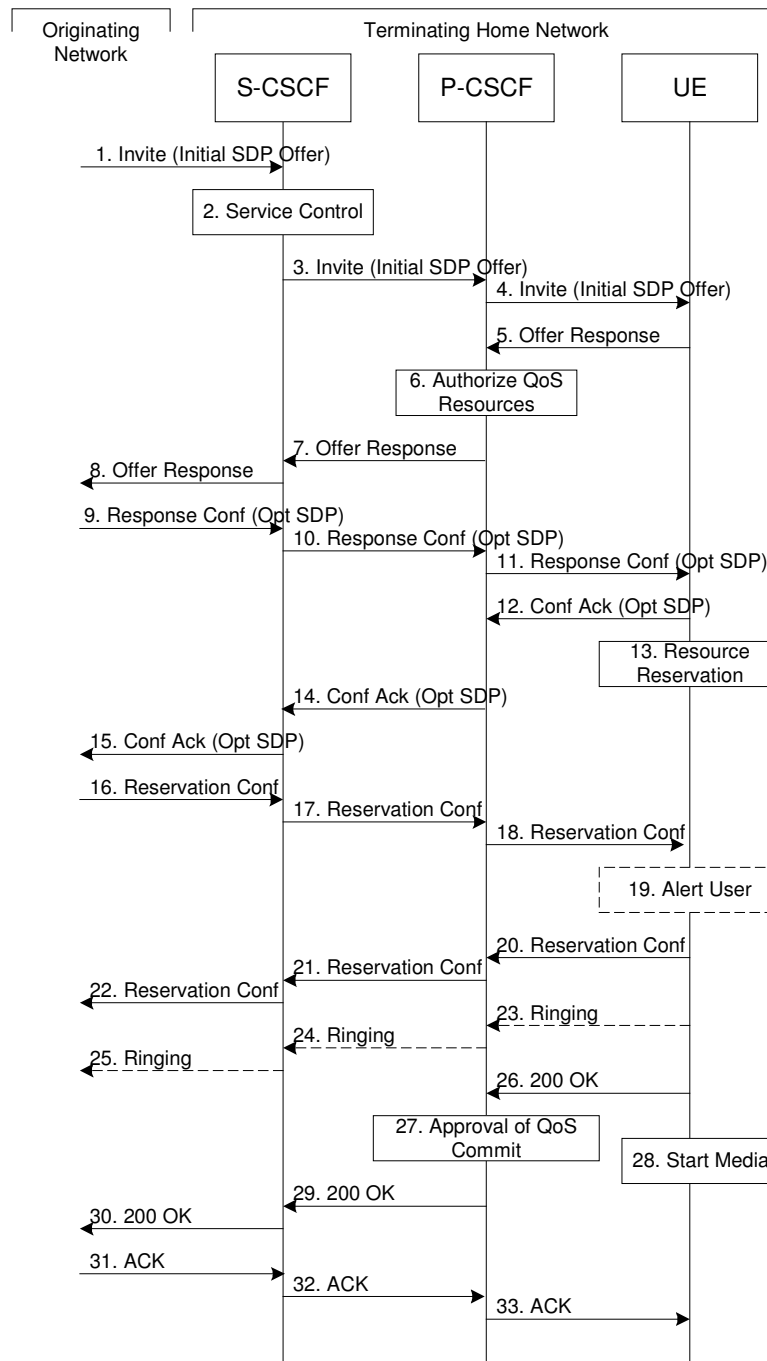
Originating Network

Terminating Home Network

S-CSCF

P-CSCF

UE

1. Invite (Initial SDP Offer)

2. Service Control

3. Invite (Initial SDP Offer)

4. Invite (Initial SDP Offer)

5. Offer Response

6. Authorize QoS Resources

7. Offer Response

8. Offer Response

9. Response Conf (Opt SDP)

10. Response Conf (Opt SDP)

11. Response Conf (Opt SDP)

12. Conf Ack (Opt SDP)

13. Resource Reservation

14. Conf Ack (Opt SDP)

15. Conf Ack (Opt SDP)

16. Reservation Conf

17. Reservation Conf

18. Reservation Conf

19. Alert User

20. Reservation Conf

21. Reservation Conf

22. Reservation Conf

23. Ringing

24. Ringing

25. Ringing

26. 200 OK

27. Approval of QoS Commit

28. Start Media

29. 200 OK

30. 200 OK

31. ACK

32. ACK

33. ACK